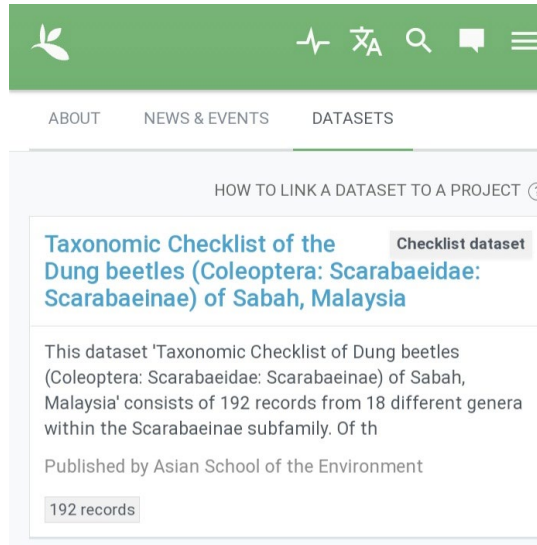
ABOUT NEWS & EVENTS DATASETS

HOW TO LINK A DATASET TO A PROJECT

Taxonomic Checklist of the Dung beetles (Coleoptera: Scarabaeidae: Scarabaeinae) of Sabah, Malaysia

Checklist dataset

This dataset 'Taxonomic Checklist of Dung beetles (Coleoptera: Scarabaeidae: Scarabaeinae) of Sabah, Malaysia' consists of 192 records from 18 different genera within the Scarabaeinae subfamily. Of th

Published by Asian School of the Environment

192 records